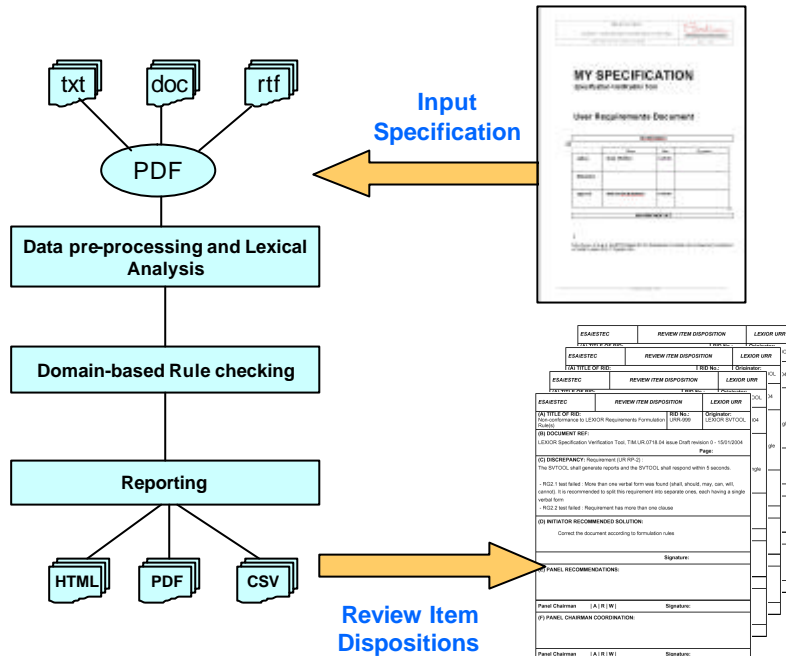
txt
doc
rtf
PDF
Data pre-processing and Lexical Analysis
Domain-based Rule checking
Reporting
HTML
PDF
CSV

Input Specification

MY SPECIFICATION
Specification Verification Tool
User Requirements Document

Review Item Dispositions

ESAIESTEC | REVIEW ITEM DISPOSITION | LEXIOR URR

ESAIESTEC | REVIEW ITEM DISPOSITION | LEXIOR URR

ESAIESTEC | REVIEW ITEM DISPOSITION | LEXIOR URR

ESAIESTEC | REVIEW ITEM DISPOSITION | LEXIOR URR
(A) TITLE OF RID: Non-conformance to LEXIOR Requirements Formulation Rule(s)
RID No.: URR-999
Originator: LEXIOR SVTOOL
(B) DOCUMENT REF:
LEXIOR Specification Verification Tool, TIM.UR.0718.04 issue Draft revision 0 - 15/01/2004
Page:
(C) DISCREPANCY: Requirement (UR RP-2) :
The SVTOOL shall generate reports and the SVTOOL shall respond within 5 seconds.
- RG2.1 test failed : More than one verbal form was found (shall, should, may, can, will, cannot). It is recommended to split this requirement into separate ones, each having a single verbal form
- RG2.2 test failed : Requirement has more than one clause
(D) INITIATOR RECOMMENDED SOLUTION:
Correct the document according to formulation rules
Signature:
(E) PANEL RECOMMENDATIONS:
Panel Chairman | A | R | W | Signature:
(F) PANEL CHAIRMAN COORDINATION:
Panel Chairman | A | R | W | Signature: